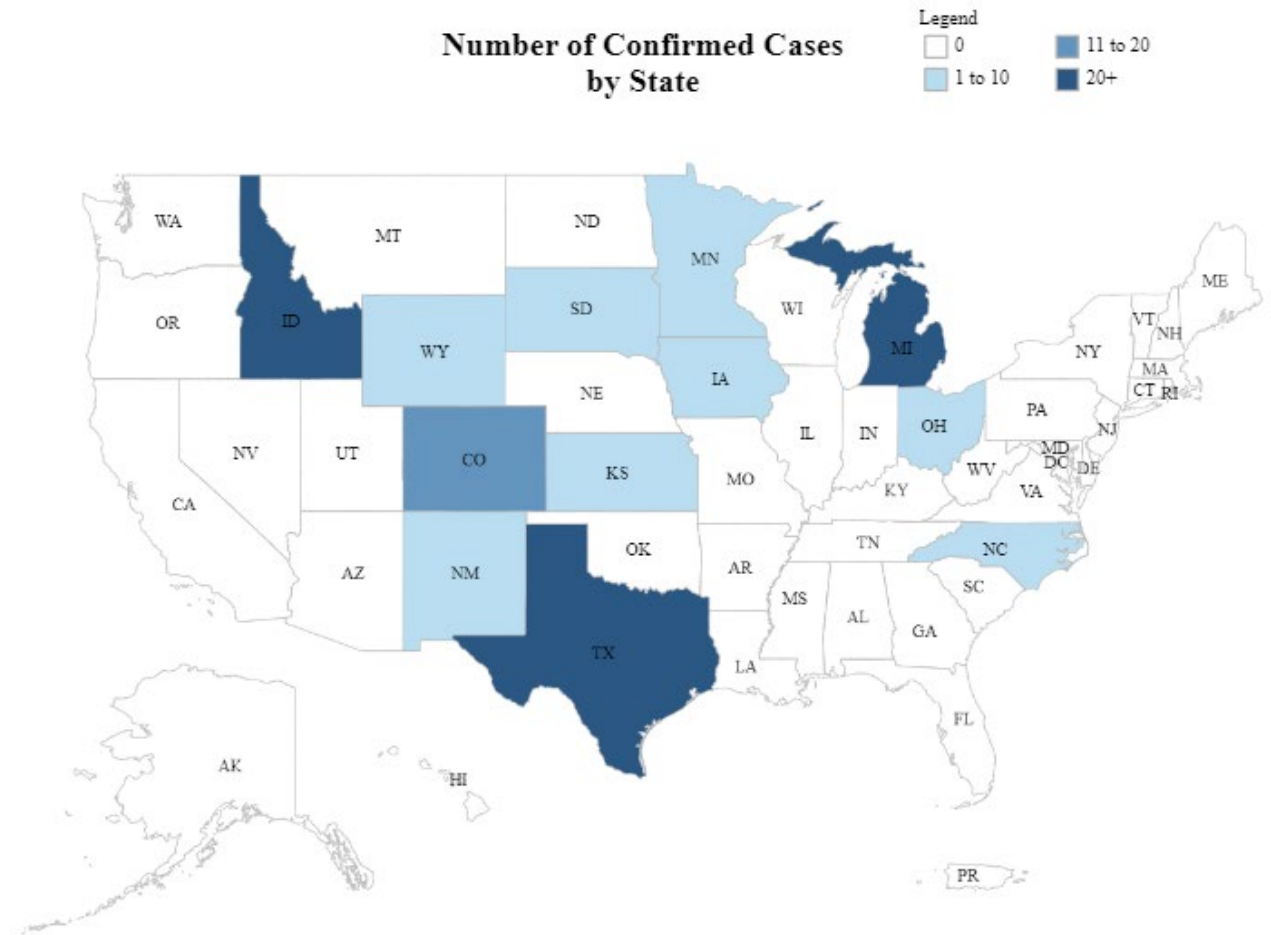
Number of Confirmed Cases by State

Legend
0
1 to 10
11 to 20
20+

WA
MT
ND
MN
ME
OR
ID
SD
WI
VT
NH
WY
MI
NY
MA
IA
NE
CT
RI
PA
NV
UT
CO
IL
IN
OH
NJ
MD
DC
DE
KS
MO
WV
KY
VA
CA
TN
NC
OK
AR
AZ
NM
SC
MS
AL
GA
TX
LA
FL
AK
HI
PR